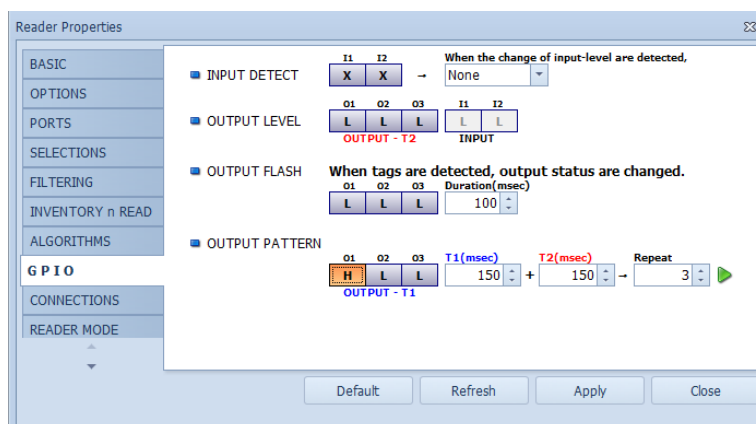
Reader Properties

BASIC
OPTIONS
PORTS
SELECTIONS
FILTERING
INVENTORY n READ
ALGORITHMS
GPIO
CONNECTIONS
READER MODE

INPUT DETECT
I1 I2
X X →
When the change of input-level are detected,
None

OUTPUT LEVEL
O1 O2 O3
L L L
OUTPUT - T2
I1 I2
L L
INPUT

OUTPUT FLASH
When tags are detected, output status are changed.
O1 O2 O3
L L L
Duration(msec)
100

OUTPUT PATTERN
O1 O2 O3
H L L
OUTPUT - T1
T1(msec)
150 +
T2(msec)
150 →
Repeat
3

Default
Refresh
Apply
Close